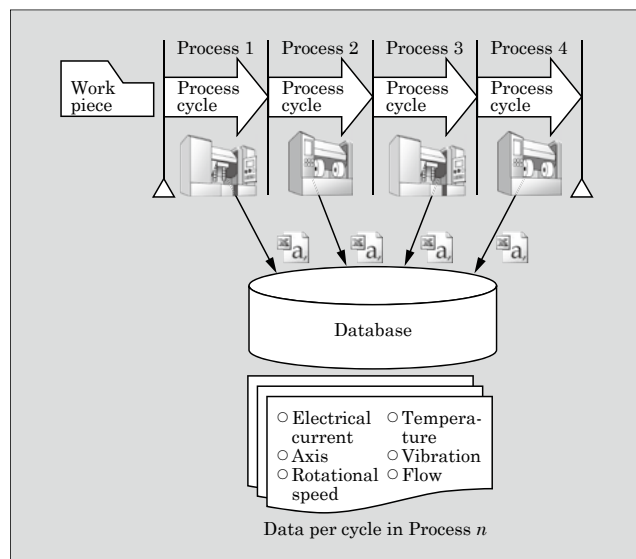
Process 1
Process 2
Process 3
Process 4

Work piece

Process cycle
Process cycle
Process cycle
Process cycle

a
a
a
a

Database

○ Electrical current
○ Axis
○ Rotational speed
○ Temperature
○ Vibration
○ Flow

Data per cycle in Process $n$